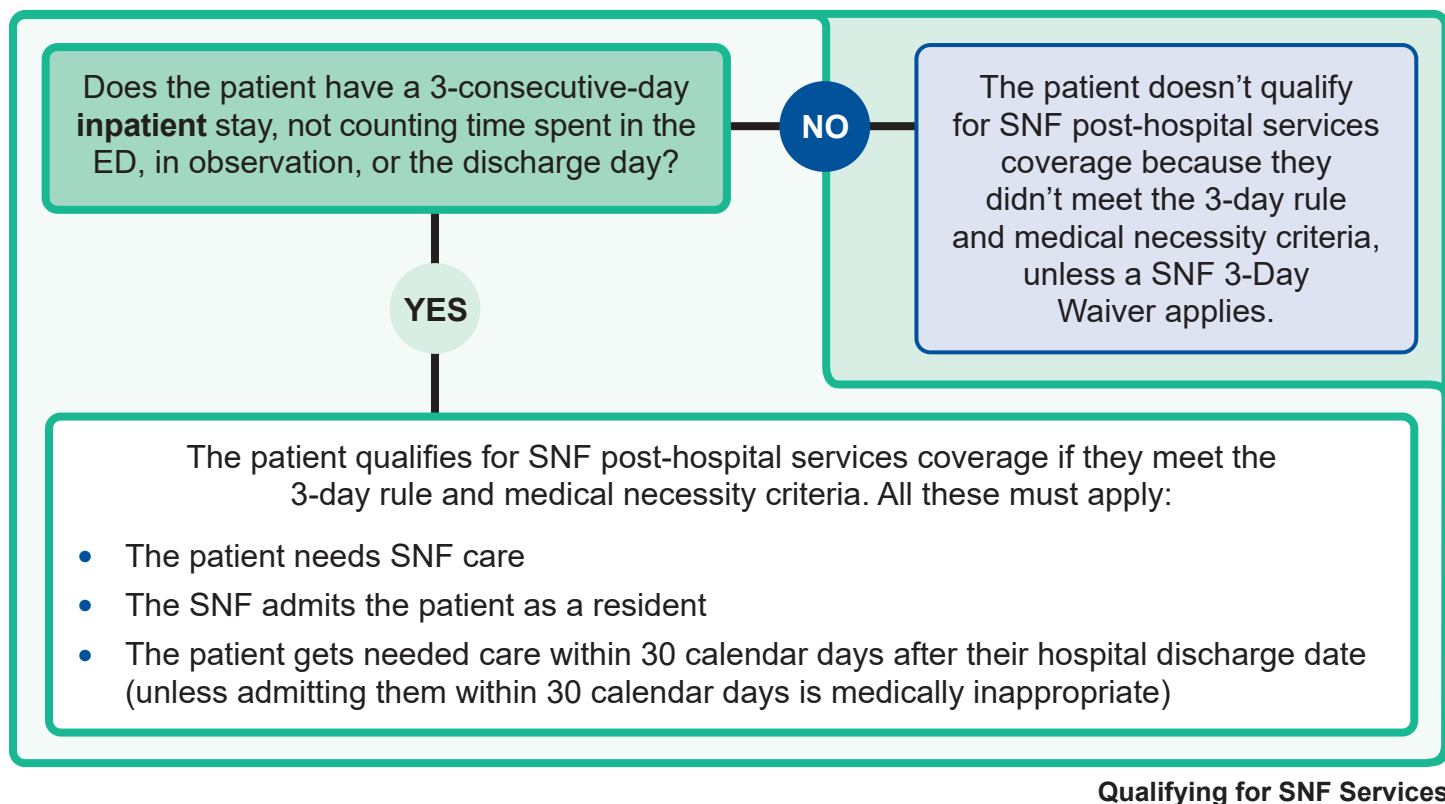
Does the patient have a 3-consecutive-day **inpatient** stay, not counting time spent in the ED, in observation, or the discharge day?

NO

The patient doesn't qualify for SNF post-hospital services coverage because they didn't meet the 3-day rule and medical necessity criteria, unless a SNF 3-Day Waiver applies.

YES

The patient qualifies for SNF post-hospital services coverage if they meet the 3-day rule and medical necessity criteria. All these must apply:

- The patient needs SNF care
- The SNF admits the patient as a resident
- The patient gets needed care within 30 calendar days after their hospital discharge date (unless admitting them within 30 calendar days is medically inappropriate)

Qualifying for SNF Services